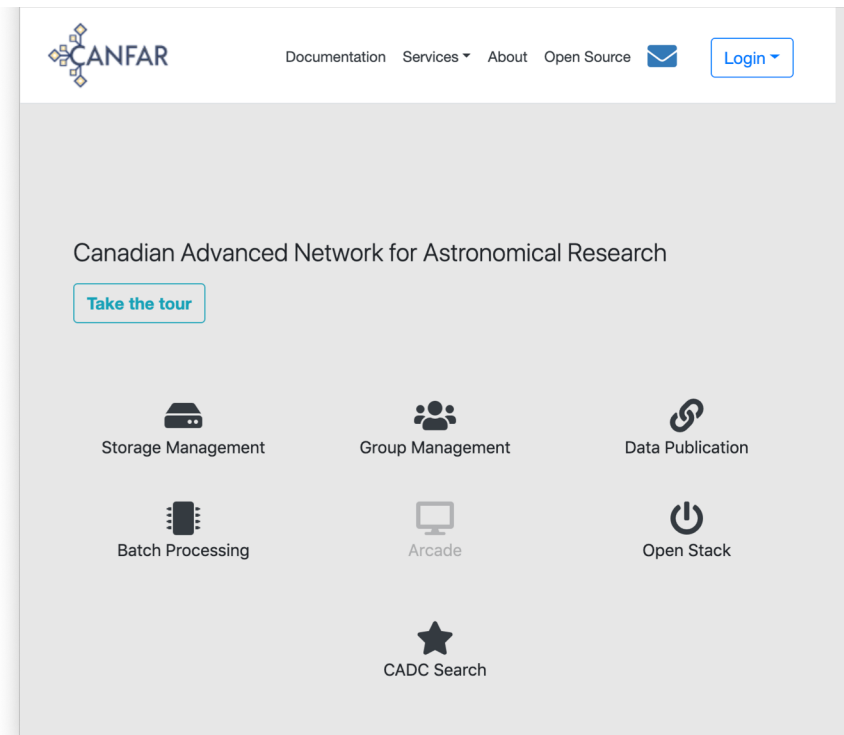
CANFAR

Documentation Services About Open Source Login

Canadian Advanced Network for Astronomical Research

Take the tour

Storage Management

Group Management

Data Publication

Batch Processing

Arcade

Open Stack

CADC Search